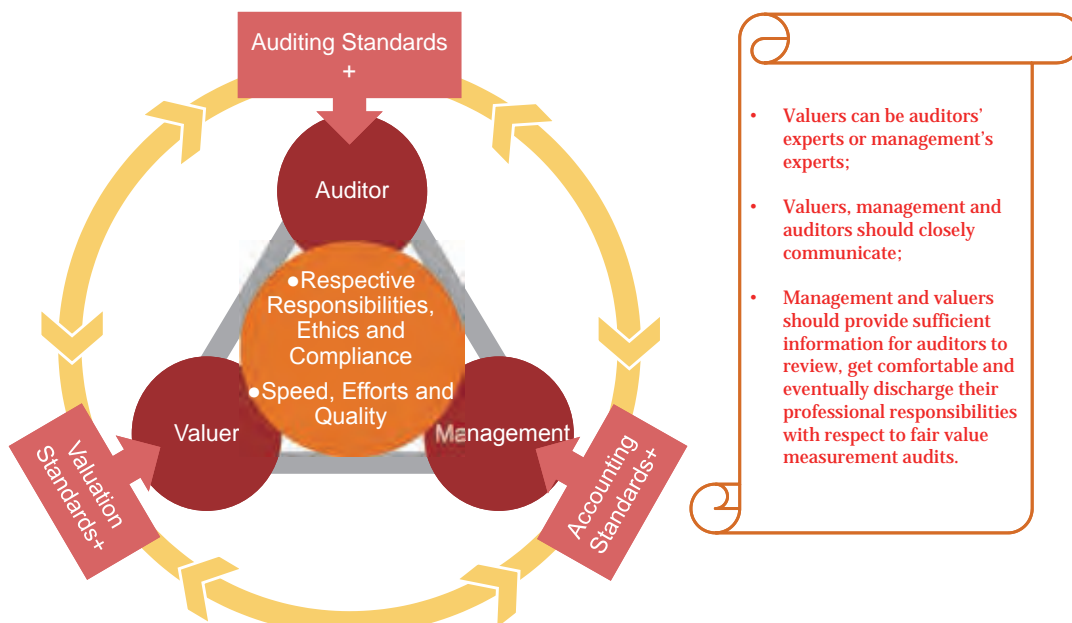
Auditing Standards +

Auditor

•Respective Responsibilities, Ethics and Compliance

•Speed, Efforts and Quality

Valuer

Management

Valuation Standards+

Accounting Standards+

• Valuers can be auditors' experts or management's experts;

• Valuers, management and auditors should closely communicate;

• Management and valuers should provide sufficient information for auditors to review, get comfortable and eventually discharge their professional responsibilities with respect to fair value measurement audits.